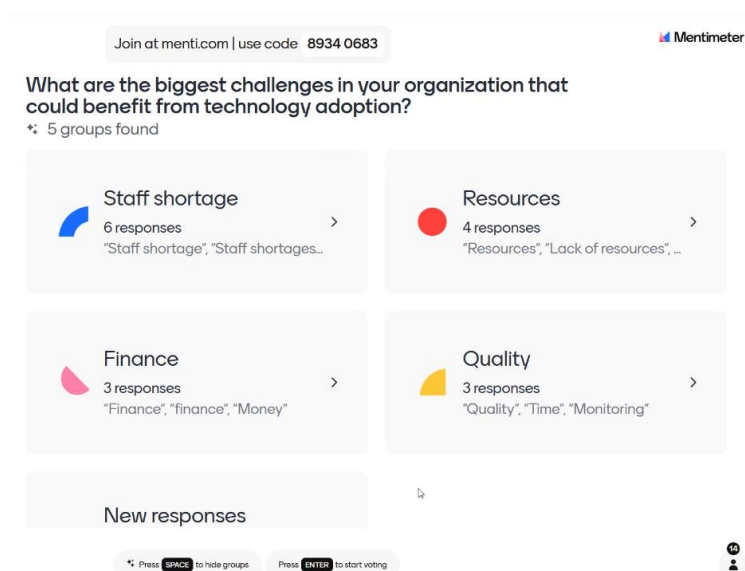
Join at menti.com | use code 8934 0683

Mentimeter

What are the biggest challenges in your organization that could benefit from technology adoption?

5 groups found

Staff shortage
6 responses
"Staff shortage", "Staff shortages...

Resources
4 responses
"Resources", "Lack of resources", ...

Finance
3 responses
"Finance", "finance", "Money"

Quality
3 responses
"Quality", "Time", "Monitoring"

New responses

Press SPACE to hide groups

Press ENTER to start voting

14